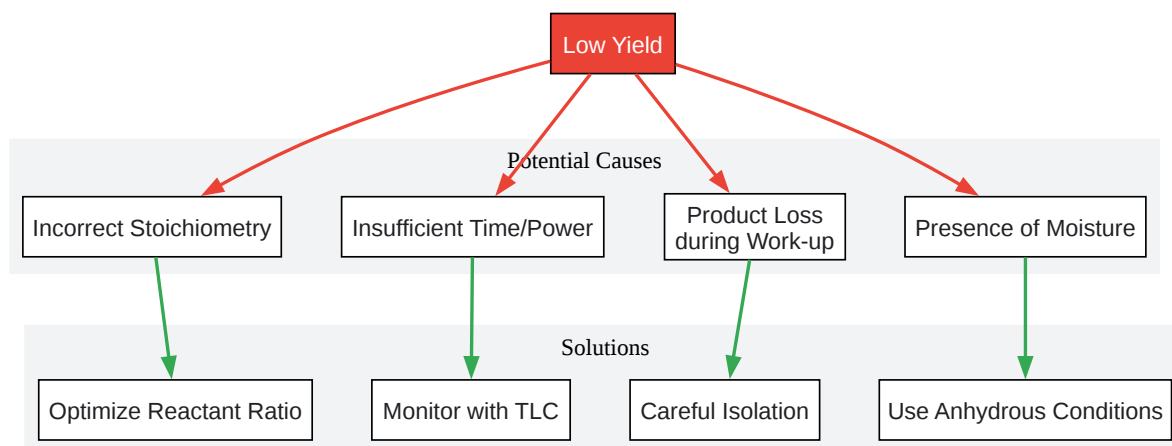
Low Yield

Potential Causes

Incorrect Stoichiometry

Insufficient Time/Power

Product Loss during Work-up

Presence of Moisture

Solutions

Optimize Reactant Ratio

Monitor with TLC

Careful Isolation

Use Anhydrous Conditions